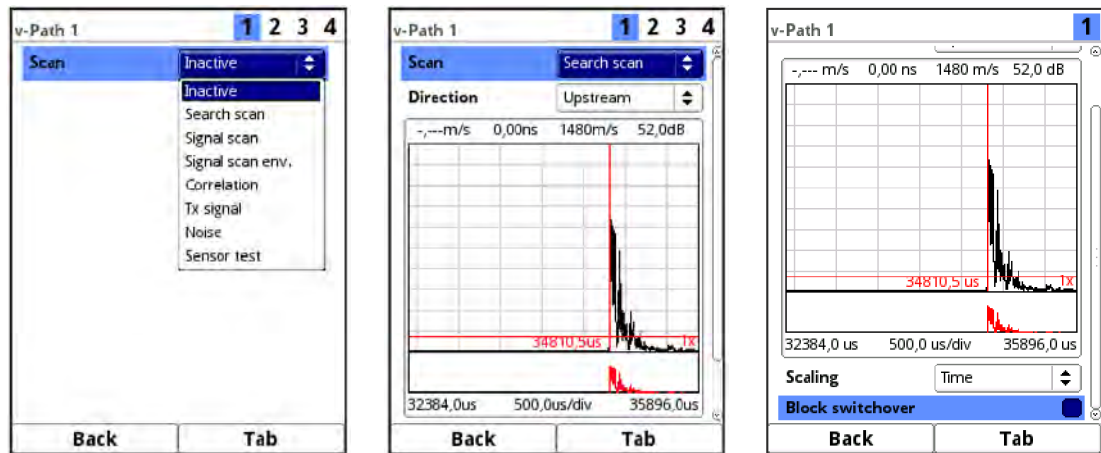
v-Path 1 1 2 3 4

Scan Inactive

Inactive
Search scan
Signal scan
Signal scan env.
Correlation
Tx signal
Noise
Sensor test

Back Tab

v-Path 1 1 2 3 4

Scan Search scan

Direction Upstream

-,---m/s 0,00ns 1480m/s 52,0dB

34810,5us 1x

32384,0us 500,0us/div 35896,0us

Back Tab

v-Path 1 1

-,--- m/s 0,00 ns 1480 m/s 52,0 dB

34810,5 us 1x

32384,0 us 500,0 us/div 35896,0 us

Scaling Time

Block switchover

Back Tab